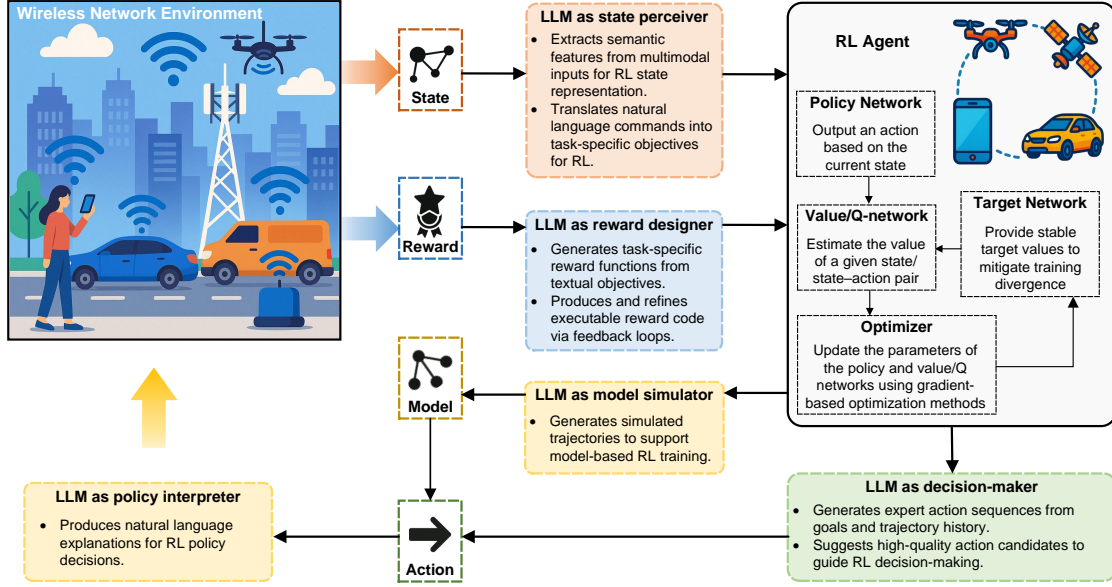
Wireless Network Environment

State

Reward

Model

Action

LLM as state perceiver
- Extracts semantic features from multimodal inputs for RL state representation.
- Translates natural language commands into task-specific objectives for RL.

LLM as reward designer
- Generates task-specific reward functions from textual objectives.
- Produces and refines executable reward code via feedback loops.

LLM as model simulator
- Generates simulated trajectories to support model-based RL training.

RL Agent

Policy Network
Output an action based on the current state

Value/Q-network
Estimate the value of a given state/ state–action pair

Target Network
Provide stable target values to mitigate training divergence

Optimizer
Update the parameters of the policy and value/Q networks using gradient-based optimization methods

LLM as decision-maker
- Generates expert action sequences from goals and trajectory history.
- Suggests high-quality action candidates to guide RL decision-making.

LLM as policy interpreter
- Produces natural language explanations for RL policy decisions.